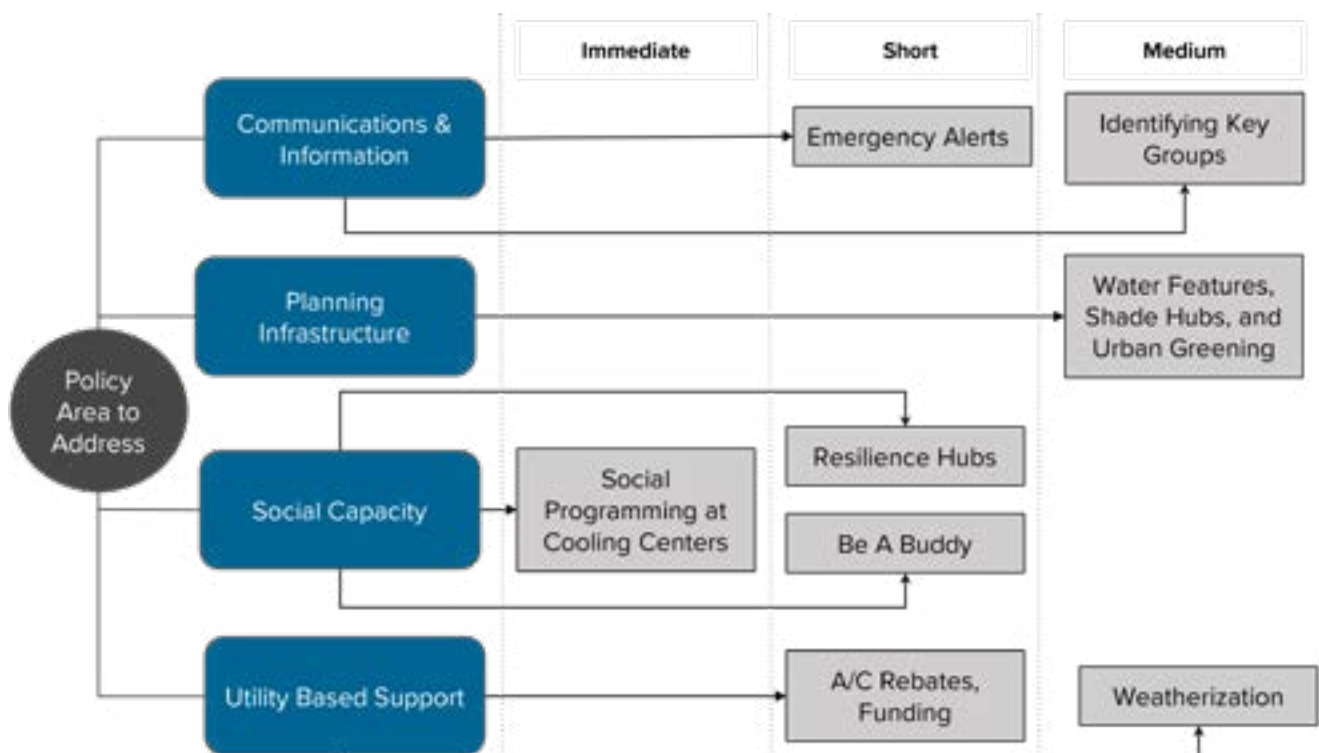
Immediate

Short

Medium

Communications & Information

Emergency Alerts

Identifying Key Groups

Planning Infrastructure

Water Features, Shade Hubs, and Urban Greening

Policy Area to Address

Resilience Hubs

Social Capacity

Social Programming at Cooling Centers

Be A Buddy

Utility Based Support

A/C Rebates, Funding

Weatherization